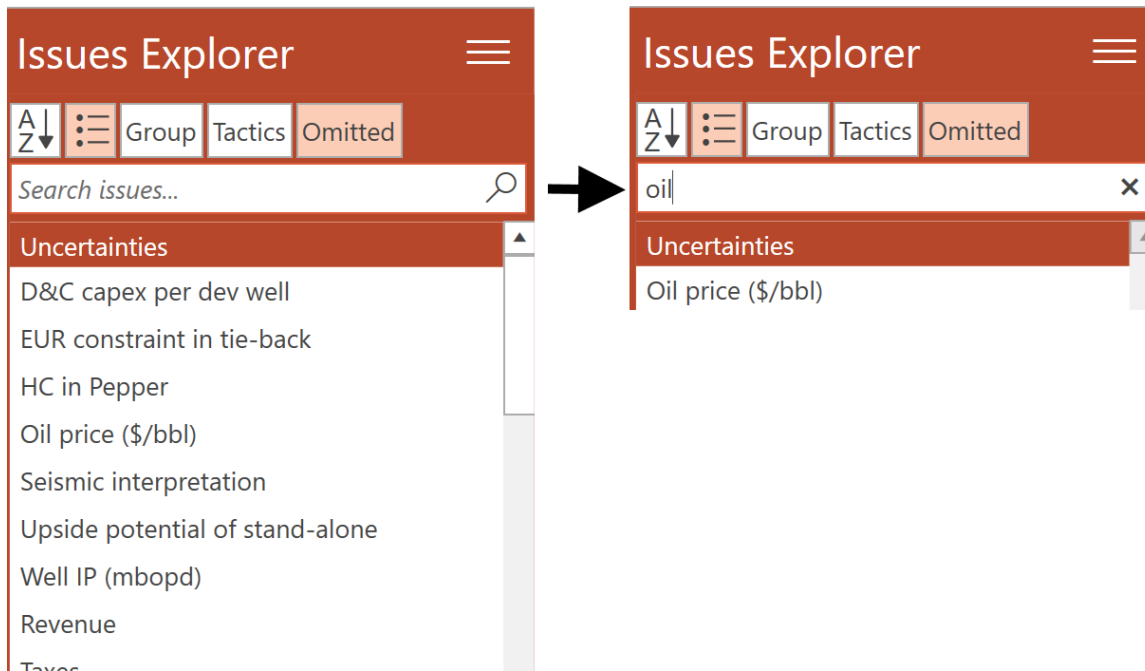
Issues Explorer

A Z Group Tactics Omitted

Search issues...

Uncertainties

D&C capex per dev well

EUR constraint in tie-back

HC in Pepper

Oil price ($/bbl)

Seismic interpretation

Upside potential of stand-alone

Well IP (mbopd)

Revenue

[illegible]

Issues Explorer

A Z Group Tactics Omitted

oil

Uncertainties

Oil price ($/bbl)